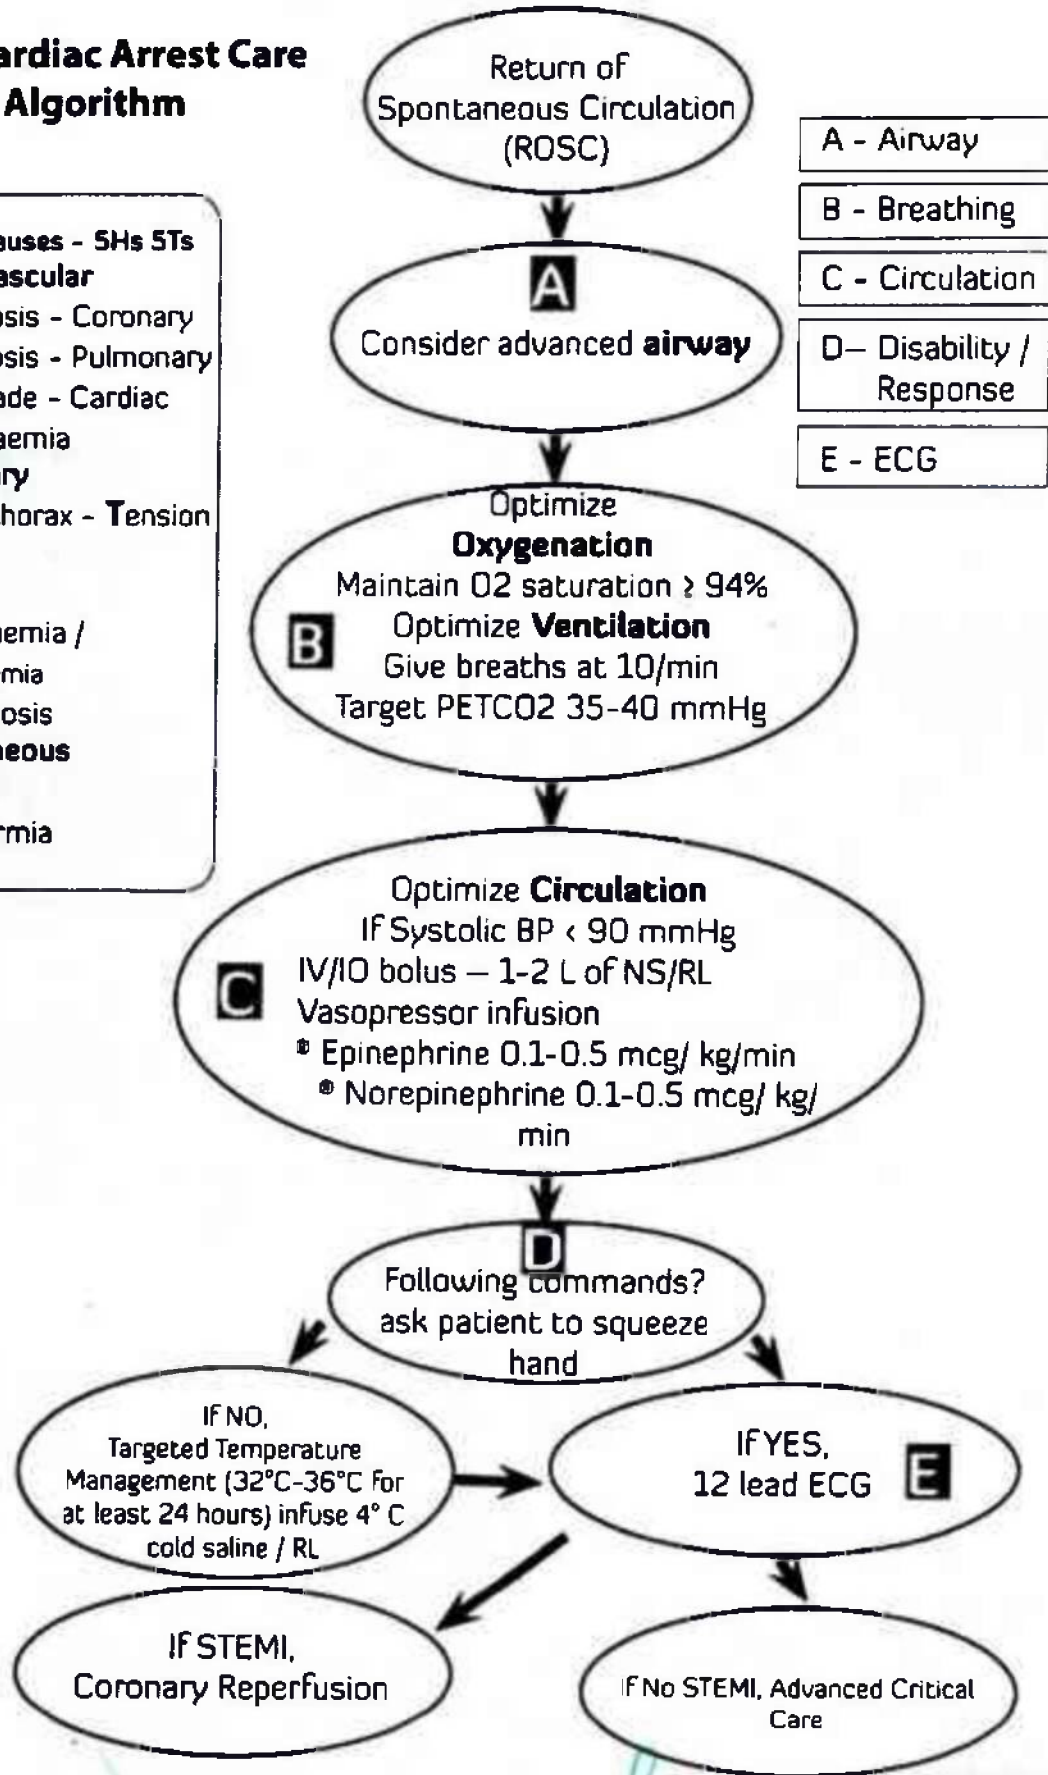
ardiac Arrest Care Algorithm

auses - 5Hs 5Ts
ascular
osis - Coronary
osis - Pulmonary
ade - Cardiac
aemia
ry
horax - Tension

nemia /
mia
osis
neous

rmia

Return of Spontaneous Circulation (ROSC)

A - Airway
B - Breathing
C - Circulation
D– Disability / Response
E - ECG

A
Consider advanced **airway**

Optimize **Oxygenation**
Maintain O2 saturation ≥ 94%
B
Optimize **Ventilation**
Give breaths at 10/min
Target PETCO2 35-40 mmHg

Optimize **Circulation**
If Systolic BP < 90 mmHg
C
IV/IO bolus – 1-2 L of NS/RL
Vasopressor infusion
• Epinephrine 0.1-0.5 mcg/ kg/min
• Norepinephrine 0.1-0.5 mcg/ kg/ min

D
Following commands? ask patient to squeeze hand

If NO, Targeted Temperature Management (32°C-36°C for at least 24 hours) infuse 4° C cold saline / RL

If YES, 12 lead ECG
E

If STEMI, Coronary Reperfusion

If No STEMI, Advanced Critical Care